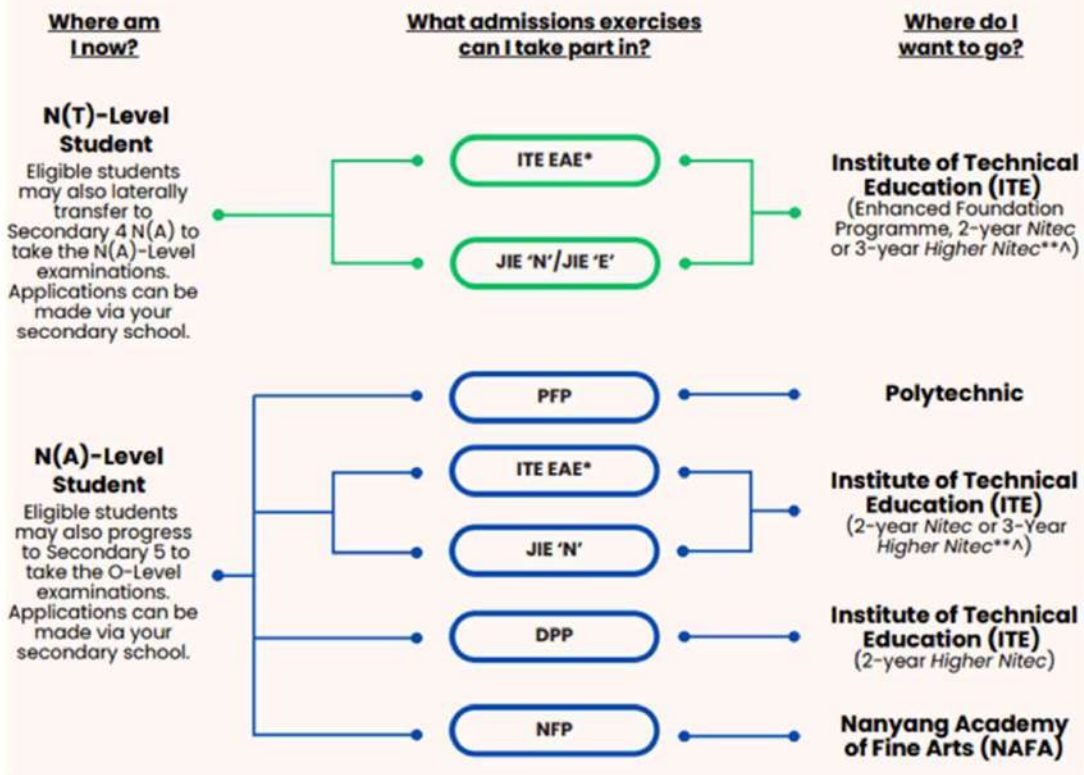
Where am I now?

What admissions exercises can I take part in?

Where do I want to go?

N(T)-Level Student
Eligible students may also laterally transfer to Secondary 4 N(A) to take the N(A)-Level examinations. Applications can be made via your secondary school.

ITE EAE*

JIE 'N'/JIE 'E'

Institute of Technical Education (ITE)
(Enhanced Foundation Programme, 2-year Nitec or 3-year Higher Nitec**^)

N(A)-Level Student
Eligible students may also progress to Secondary 5 to take the O-Level examinations. Applications can be made via your secondary school.

PFP

Polytechnic

ITE EAE*

JIE 'N'

Institute of Technical Education (ITE)
(2-year Nitec or 3-Year Higher Nitec**^)

DPP

Institute of Technical Education (ITE)
(2-year Higher Nitec)

NFP

Nanyang Academy of Fine Arts (NAFA)